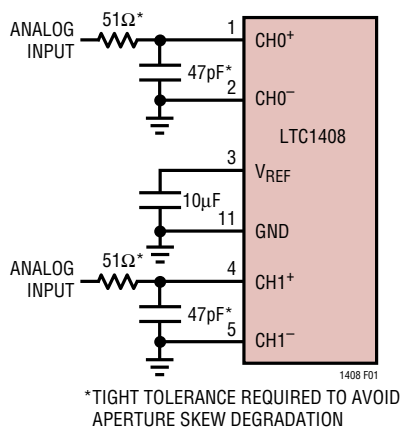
ANALOG INPUT

$51\Omega^*$

1

$CH0^+$

$47pF^*$

2

$CH0^-$

LTC1408

3

$V_{REF}$

$10\mu F$

11

GND

ANALOG INPUT

$51\Omega^*$

4

$CH1^+$

$47pF^*$

5

$CH1^-$

1408 F01

*TIGHT TOLERANCE REQUIRED TO AVOID APERTURE SKEW DEGRADATION